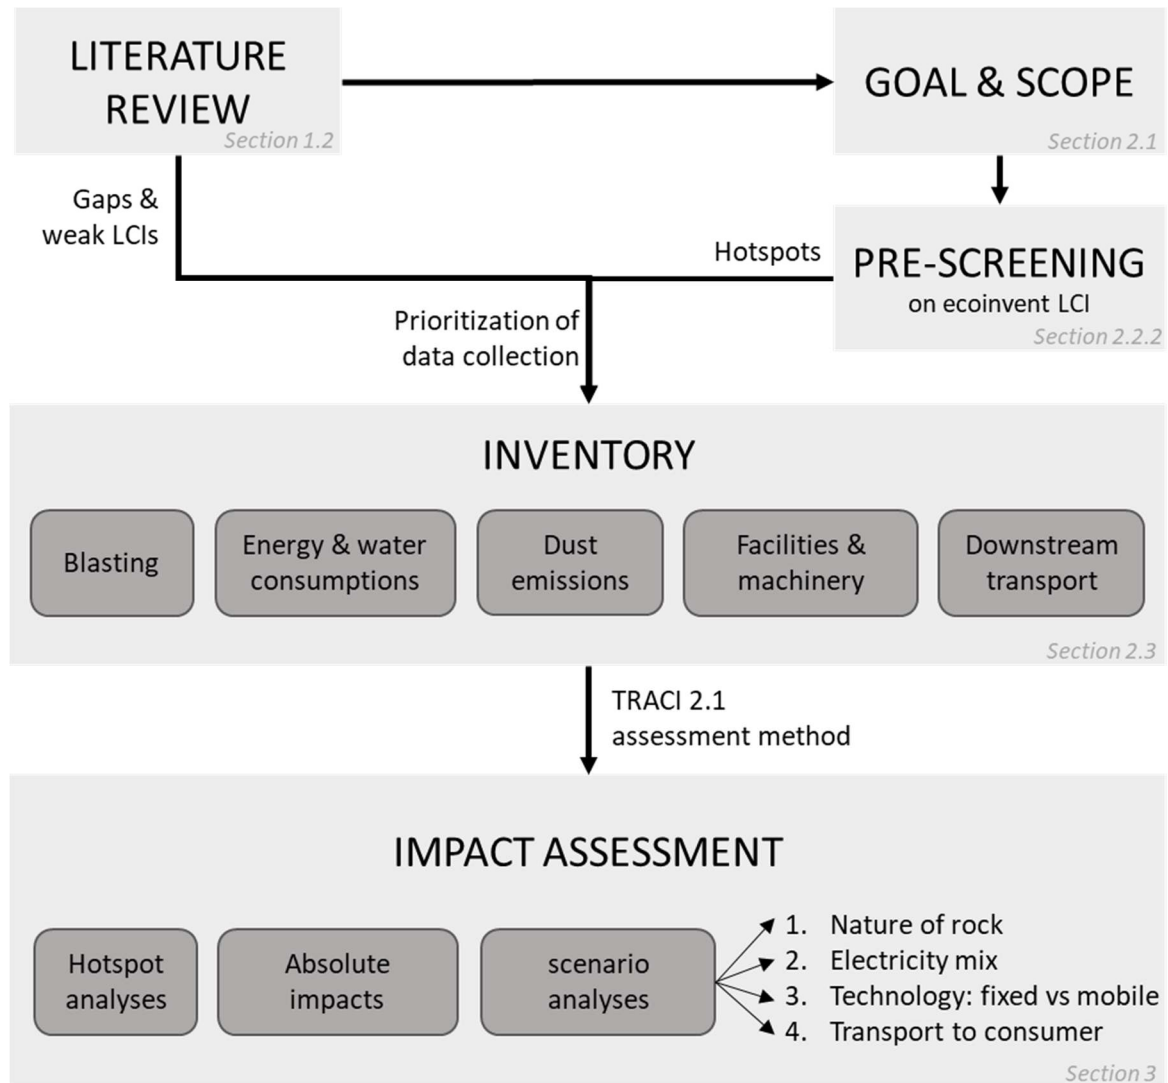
LITERATURE REVIEW
Section 1.2

GOAL & SCOPE
Section 2.1

Gaps & weak LCIs

Hotspots

PRE-SCREENING
on ecoinvent LCI
Section 2.2.2

Prioritization of data collection

INVENTORY

Blasting

Energy & water consumptions

Dust emissions

Facilities & machinery

Downstream transport

Section 2.3

TRACI 2.1 assessment method

IMPACT ASSESSMENT

Hotspot analyses

Absolute impacts

scenario analyses

1. Nature of rock
2. Electricity mix
3. Technology: fixed vs mobile
4. Transport to consumer

Section 3